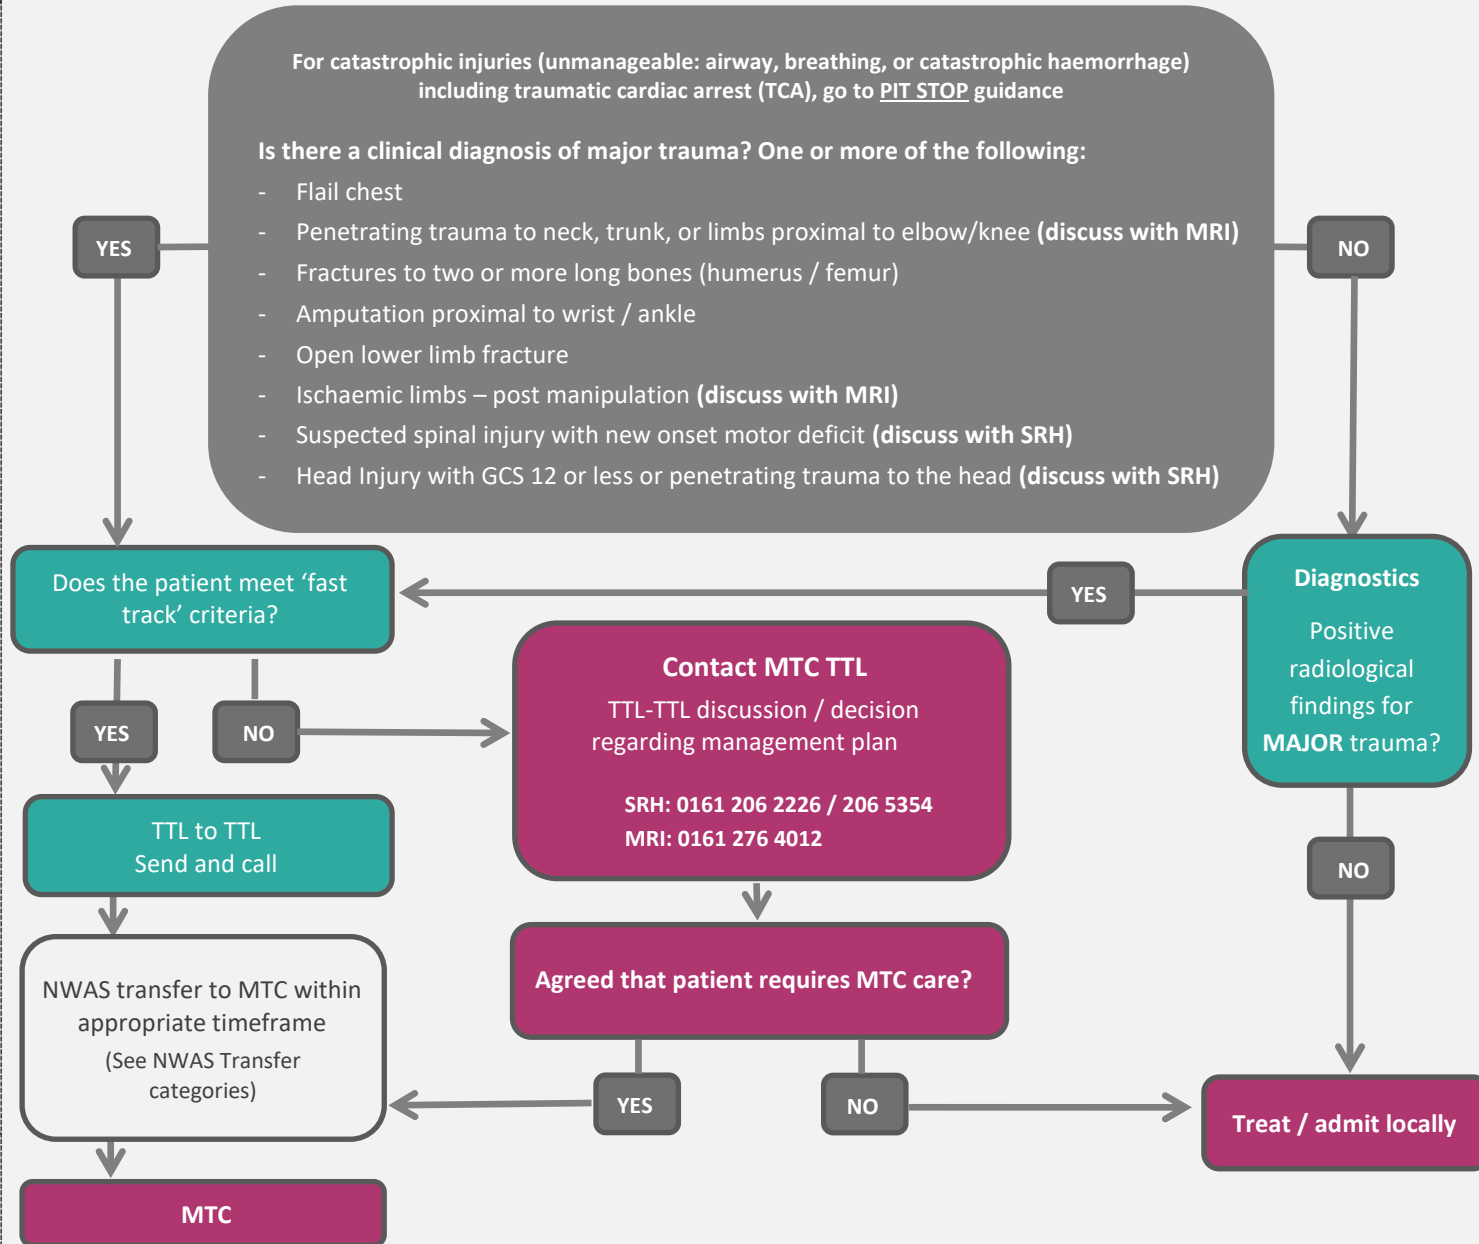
For catastrophic injuries (unmanageable: airway, breathing, or catastrophic haemorrhage) including traumatic cardiac arrest (TCA), go to PIT STOP guidance

Is there a clinical diagnosis of major trauma? One or more of the following:
- Flail chest
- Penetrating trauma to neck, trunk, or limbs proximal to elbow/knee (discuss with MRI)
- Fractures to two or more long bones (humerus / femur)
- Amputation proximal to wrist / ankle
- Open lower limb fracture
- Ischaemic limbs – post manipulation (discuss with MRI)
- Suspected spinal injury with new onset motor deficit (discuss with SRH)
- Head Injury with GCS 12 or less or penetrating trauma to the head (discuss with SRH)

YES

NO

Does the patient meet 'fast track' criteria?

YES

Diagnostics

Positive radiological findings for MAJOR trauma?

YES

NO

Contact MTC TTL

TTL-TTL discussion / decision regarding management plan

SRH: 0161 206 2226 / 206 5354
MRI: 0161 276 4012

TTL to TTL
Send and call

NO

NWAS transfer to MTC within appropriate timeframe
(See NWAS Transfer categories)

Agreed that patient requires MTC care?

YES

NO

Treat / admit locally

MTC